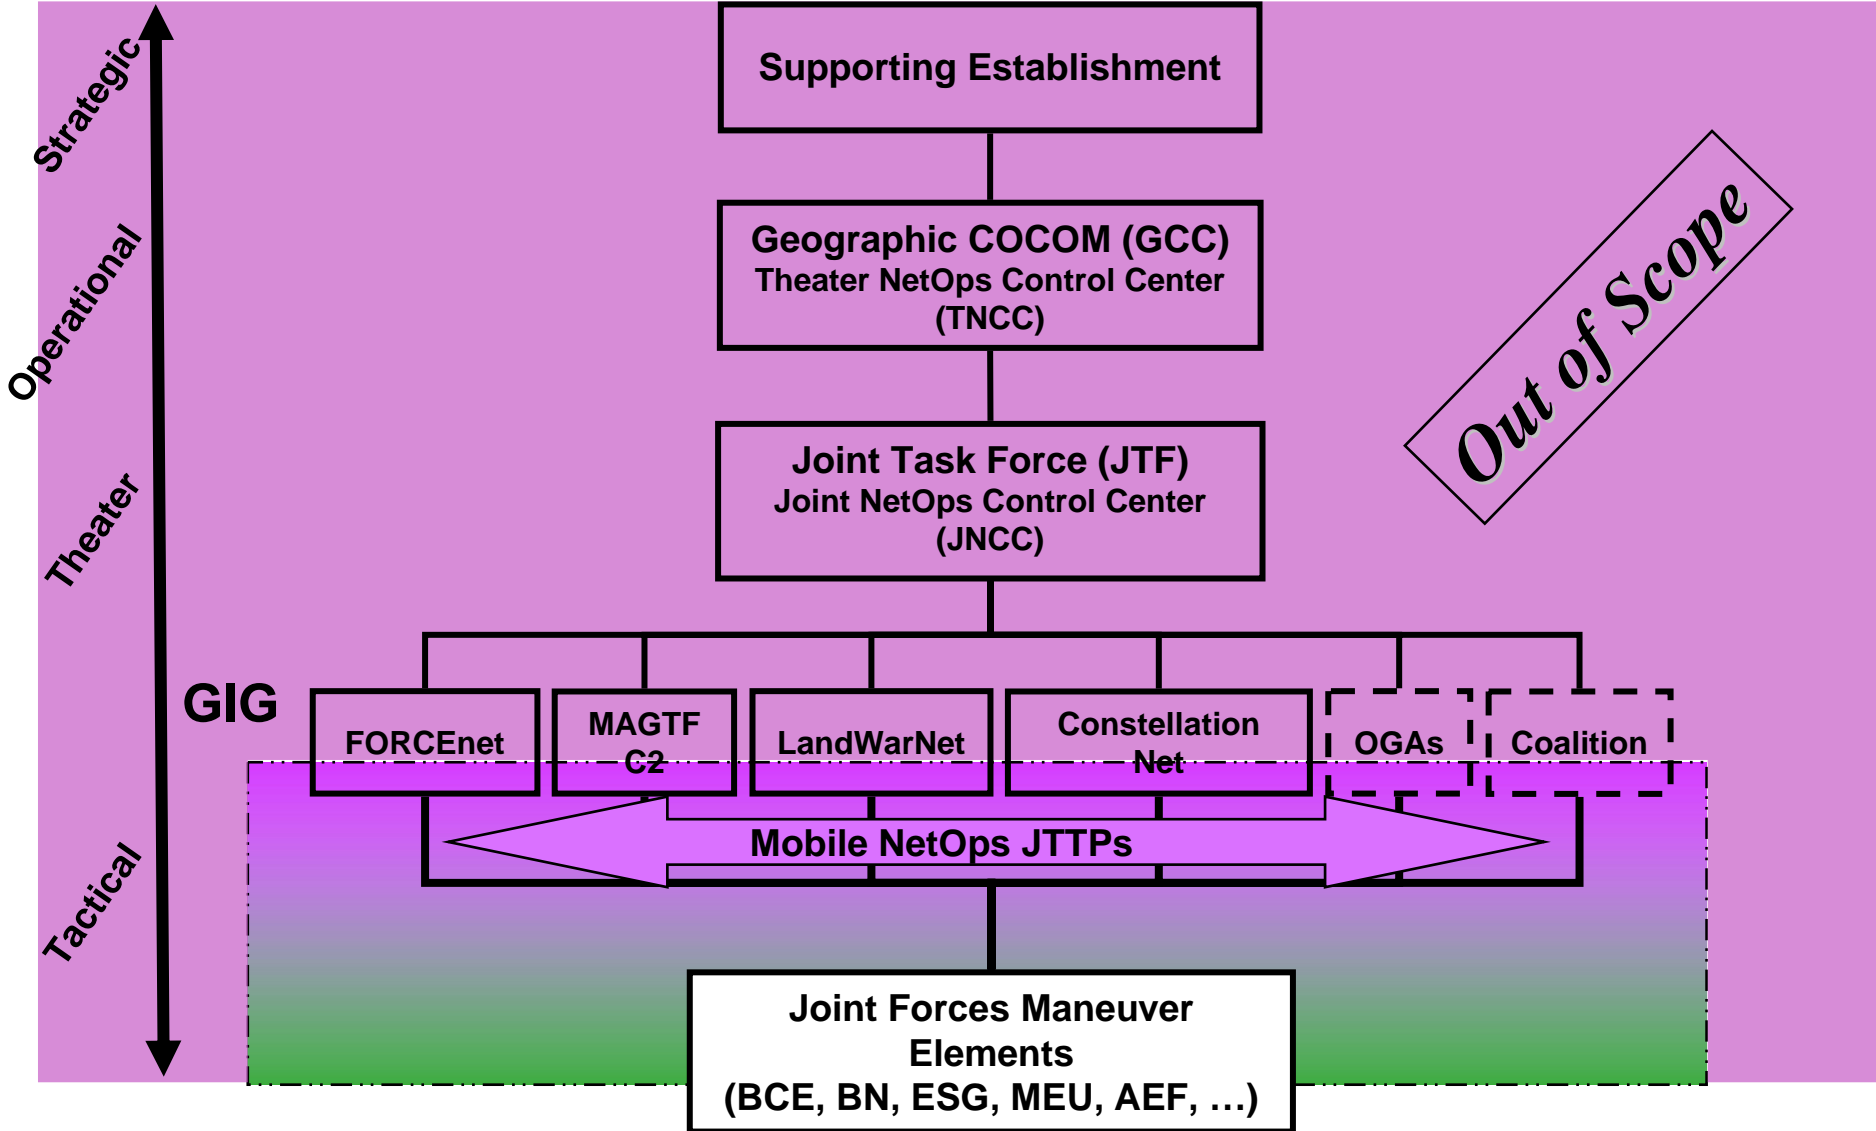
Strategic

Operational

Theater

Tactical

Supporting Establishment

Geographic COCOM (GCC)
Theater NetOps Control Center
(TNCC)

Joint Task Force (JTF)
Joint NetOps Control Center
(JNCC)

Out of Scope

GIG

FORCEnet

MAGTF C2

LandWarNet

Constellation Net

OGAs

Coalition

Mobile NetOps JTTPs

Joint Forces Maneuver Elements
(BCE, BN, ESG, MEU, AEF, …)